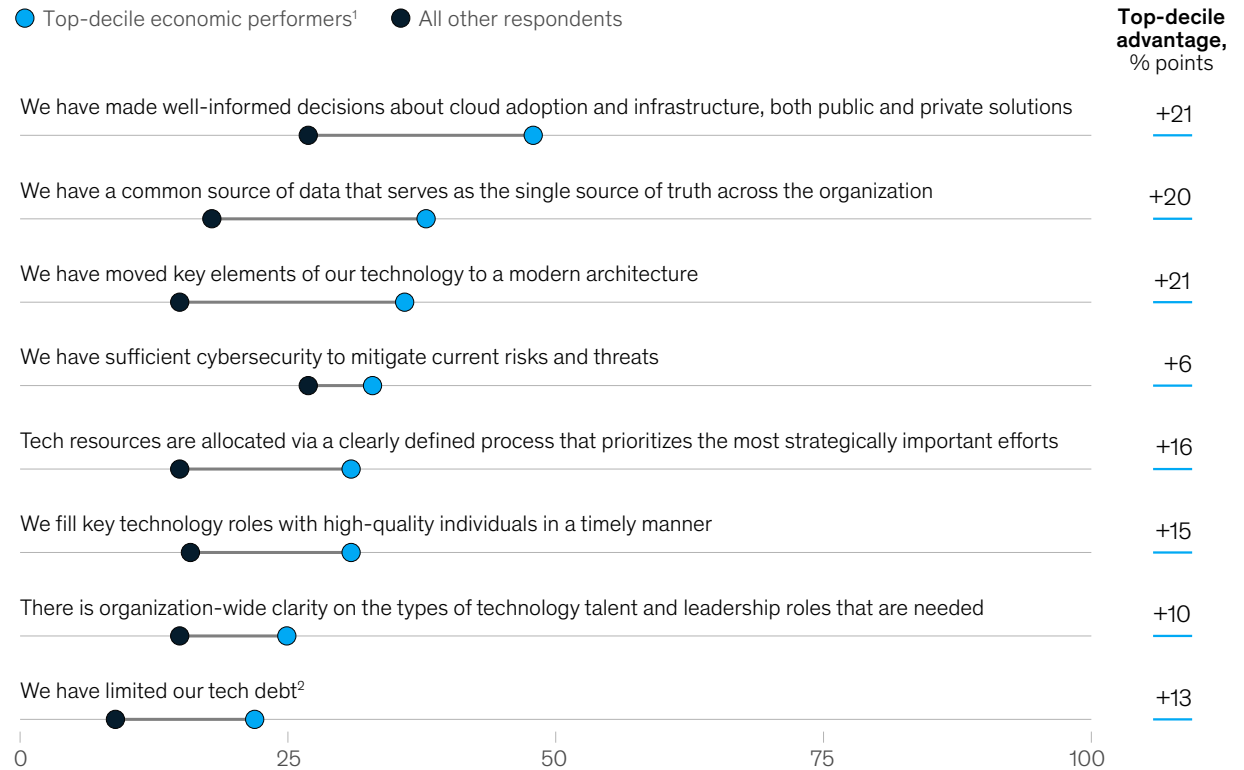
Top-decile economic performers$^1$  All other respondents

Top-decile advantage, % points

We have made well-informed decisions about cloud adoption and infrastructure, both public and private solutions
+21

We have a common source of data that serves as the single source of truth across the organization
+20

We have moved key elements of our technology to a modern architecture
+21

We have sufficient cybersecurity to mitigate current risks and threats
+6

Tech resources are allocated via a clearly defined process that prioritizes the most strategically important efforts
+16

We fill key technology roles with high-quality individuals in a timely manner
+15

There is organization-wide clarity on the types of technology talent and leadership roles that are needed
+10

We have limited our tech debt$^2$
+13

0 25 50 75 100